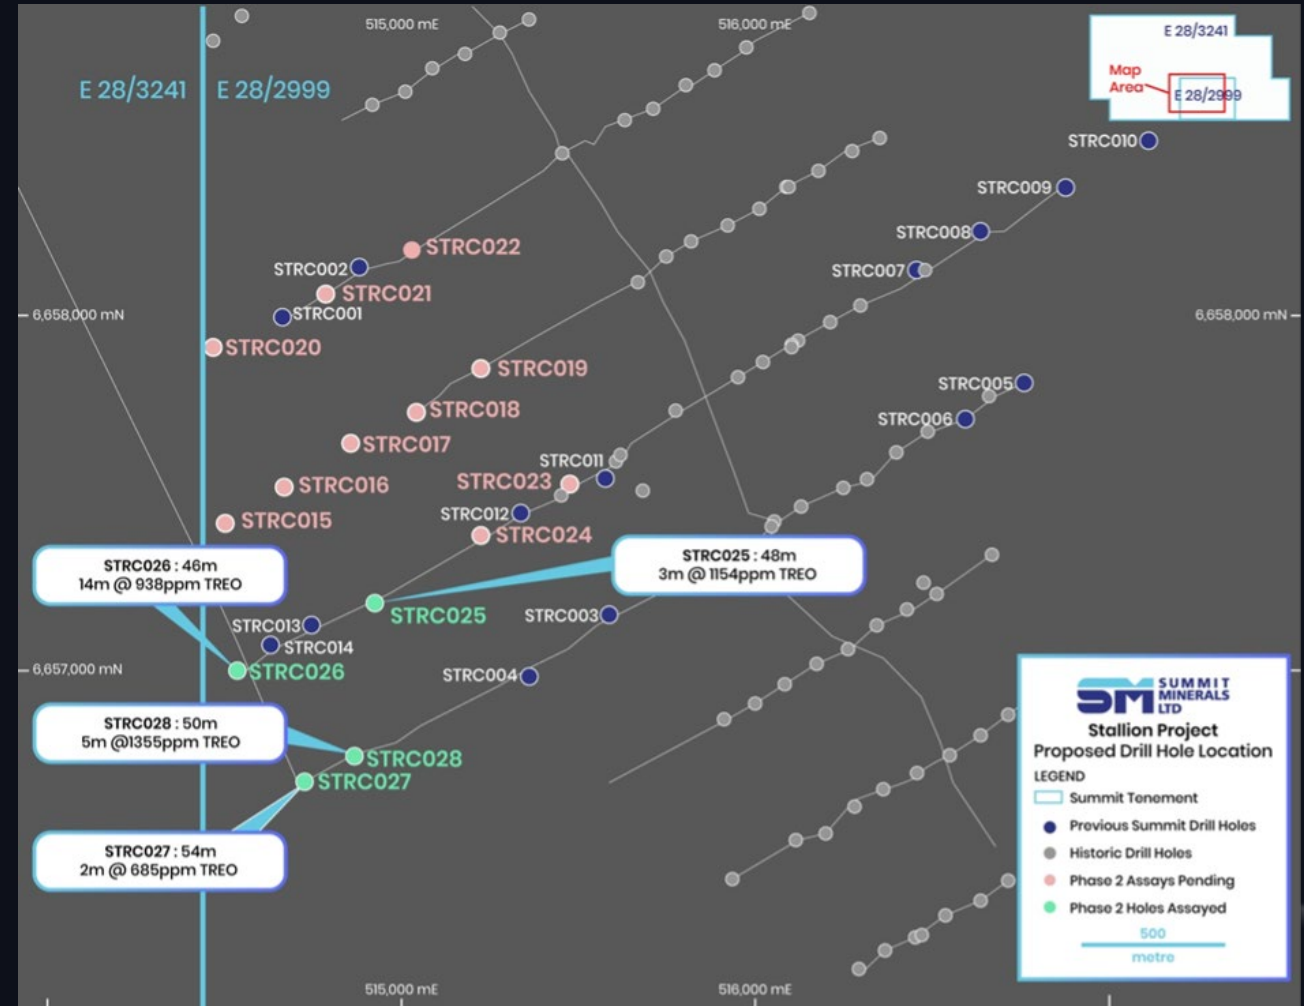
515,000 mE
516,000 mE

E 28/3241
E 28/2999

E 28/3241
Map Area
E 28/2999

STRC010
STRC009
STRC008
STRC007
STRC022
STRC002
STRC021
STRC001
6,658,000 mN
6,658,000 mN
STRC020
STRC019
STRC005
STRC018
STRC006
STRC017
STRC011
STRC016
STRC023
STRC012
STRC015
STRC024

STRC026 : 46m
14m @ 938ppm TREO

STRC025 : 48m
3m @ 1154ppm TREO

STRC025
STRC013
STRC003
STRC014
6,657,000 mN
STRC026
STRC004

STRC028 : 50m
5m @1355ppm TREO

STRC028
STRC027

STRC027 : 54m
2m @ 685ppm TREO

SUMMIT MINERALS LTD
Stallion Project
Proposed Drill Hole Location
LEGEND
Summit Tenement
Previous Summit Drill Holes
Historic Drill Holes
Phase 2 Assays Pending
Phase 2 Holes Assayed
500
metre

515,000 mE
516,000 mE